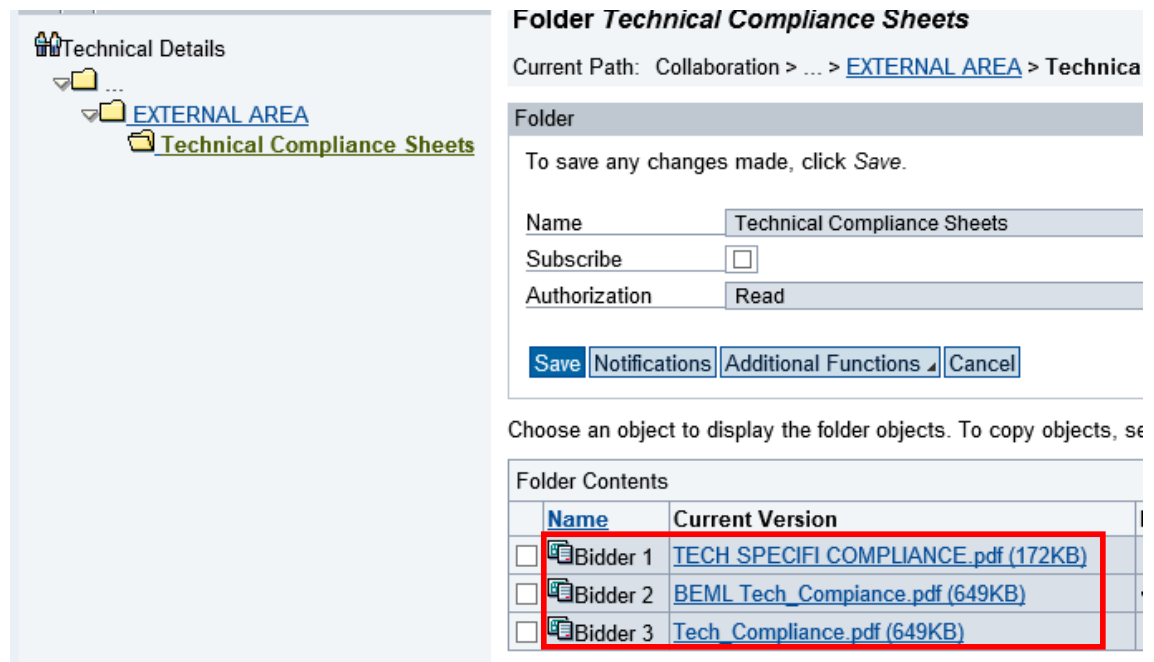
Technical Details
...
EXTERNAL AREA
Technical Compliance Sheets

Folder *Technical Compliance Sheets*

Current Path: Collaboration > ... > EXTERNAL AREA > Technica

Folder

To save any changes made, click *Save*.

| Name | Technical Compliance Sheets |
|---|---|
| Subscribe | ☐ |
| Authorization | Read |

Save Notifications Additional Functions Cancel

Choose an object to display the folder objects. To copy objects, se

Folder Contents

| | Name | Current Version |
|---|---|---|
| ☐ | Bidder 1 | TECH SPECIFI COMPLIANCE.pdf (172KB) |
| ☐ | Bidder 2 | BEML Tech_Compiance.pdf (649KB) |
| ☐ | Bidder 3 | Tech_Compliance.pdf (649KB) |